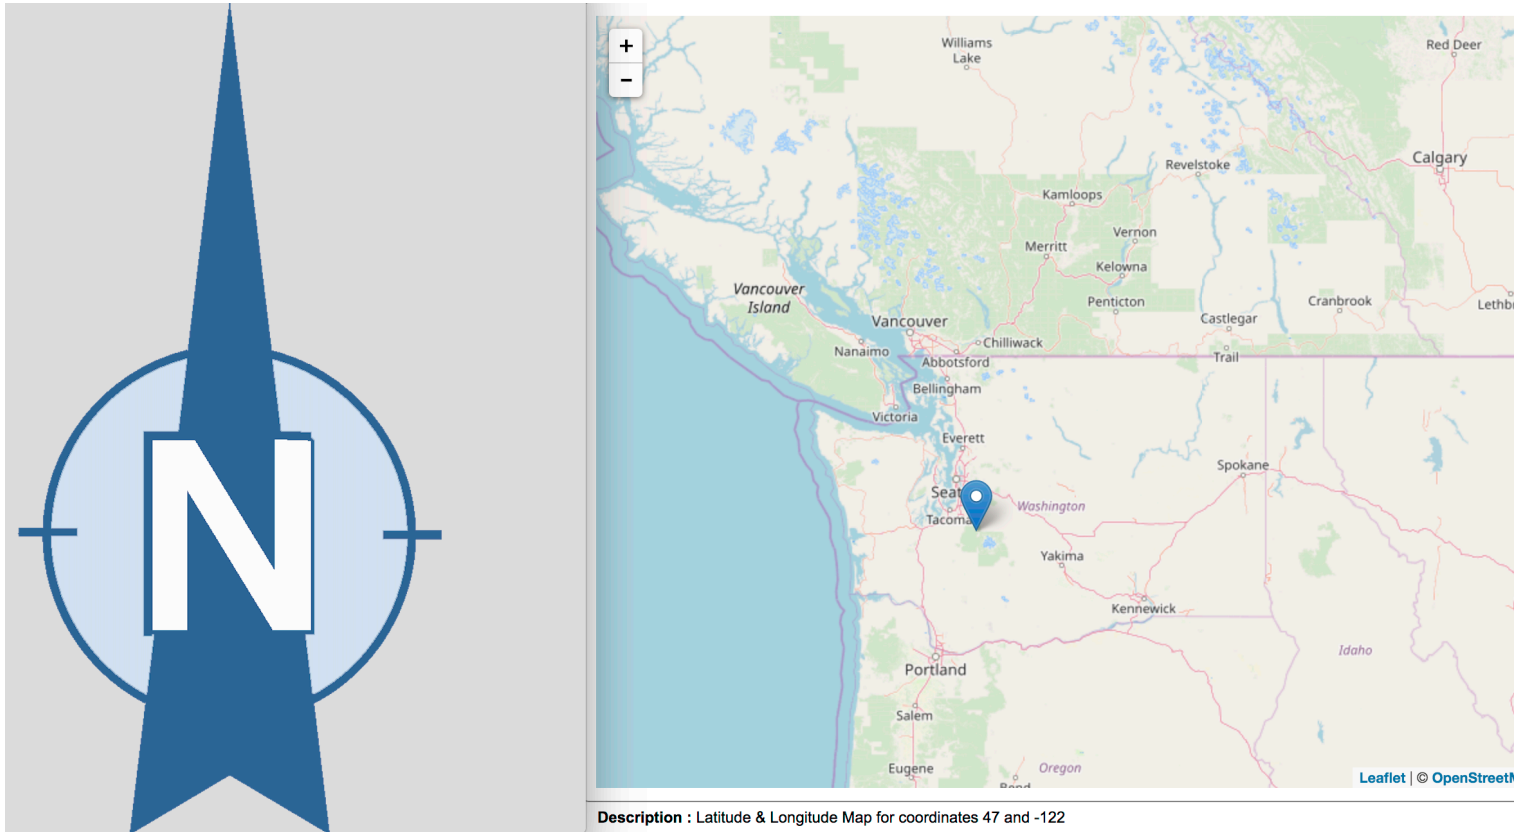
N

+
−

Williams Lake
Red Deer
Calgary
Revelstoke
Kamloops
Vernon
Merritt
Kelowna
Penticton
Cranbrook
Lethb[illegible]
Vancouver Island
Vancouver
Castlegar
Chilliwack
Nanaimo
Abbotsford
Trail
Bellingham
Victoria
Everett
Spokane
Seat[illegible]
Washington
Tacoma
Yakima
Kennewick
Idaho
Portland
Salem
Eugene
Oregon
Bend

Leaflet | © OpenStreet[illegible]

Description : Latitude & Longitude Map for coordinates 47 and -122